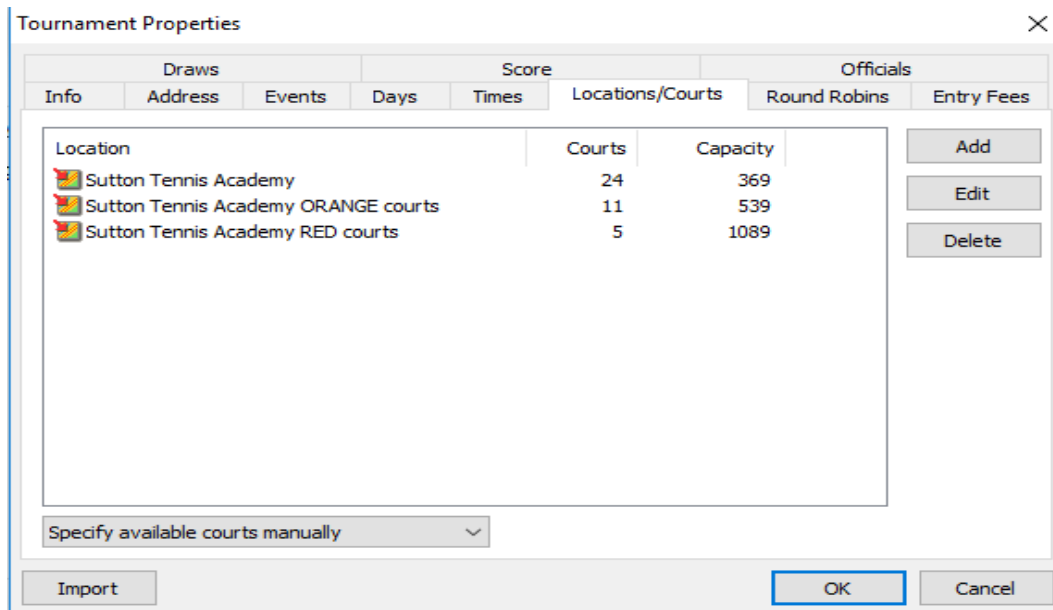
Tournament Properties

Draws | Score | Officials
Info | Address | Events | Days | Times | Locations/Courts | Round Robins | Entry Fees

| Location | Courts | Capacity |
|---|---|---|
| Sutton Tennis Academy | 24 | 369 |
| Sutton Tennis Academy ORANGE courts | 11 | 539 |
| Sutton Tennis Academy RED courts | 5 | 1089 |

Add
Edit
Delete

Specify available courts manually

Import
OK
Cancel